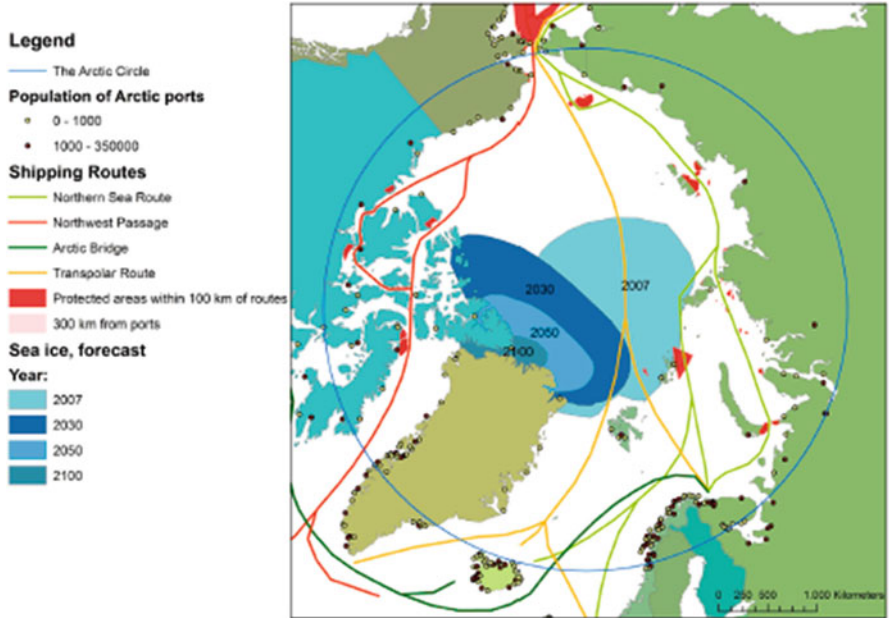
Legend
The Arctic Circle
Population of Arctic ports
0 - 1000
1000 - 350000
Shipping Routes
Northern Sea Route
Northwest Passage
Arctic Bridge
Transpolar Route
Protected areas within 100 km of routes
300 km from ports
Sea ice, forecast
Year:
2007
2030
2050
2100

2030
2007
2050
2100

0 250 500 1,000 Kilometers